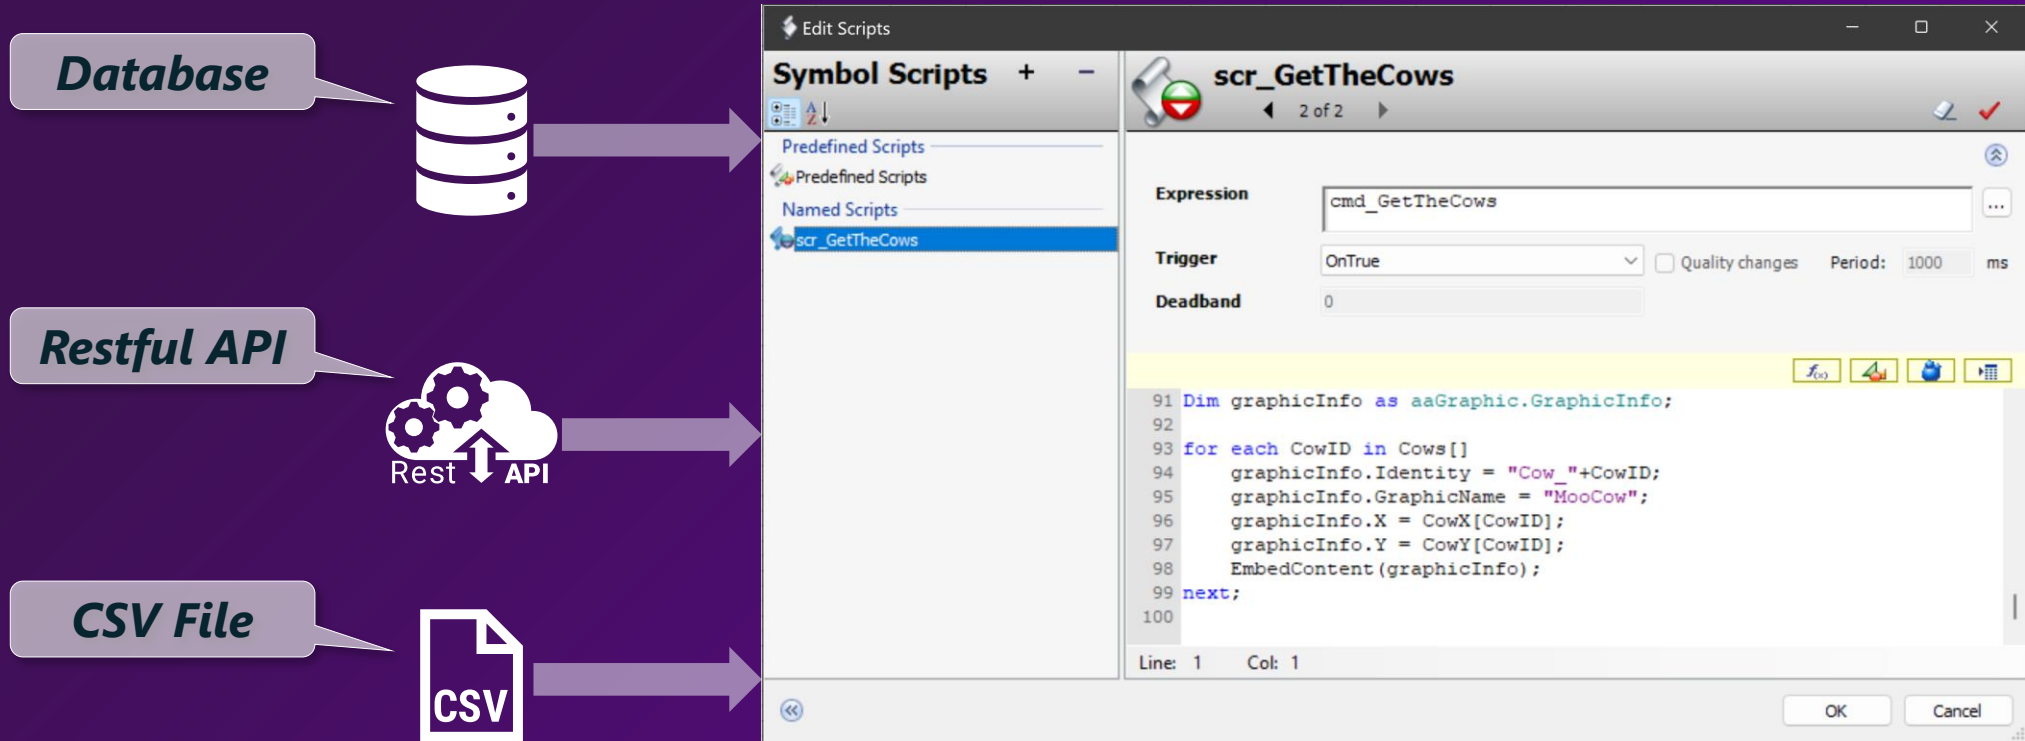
Database

Restful API

Rest API

CSV File

CSV

Edit Scripts

Symbol Scripts + −

Predefined Scripts
Predefined Scripts
Named Scripts
scr_GetTheCows

scr_GetTheCows
2 of 2

Expression cmd_GetTheCows ...
Trigger OnTrue Quality changes Period: 1000 ms
Deadband 0

91 Dim graphicInfo as aaGraphic.GraphicInfo;
92
93 for each CowID in Cows[]
94 graphicInfo.Identity = "Cow_"+CowID;
95 graphicInfo.GraphicName = "MooCow";
96 graphicInfo.X = CowX[CowID];
97 graphicInfo.Y = CowY[CowID];
98 EmbedContent(graphicInfo);
99 next;
100

Line: 1 Col: 1

OK Cancel